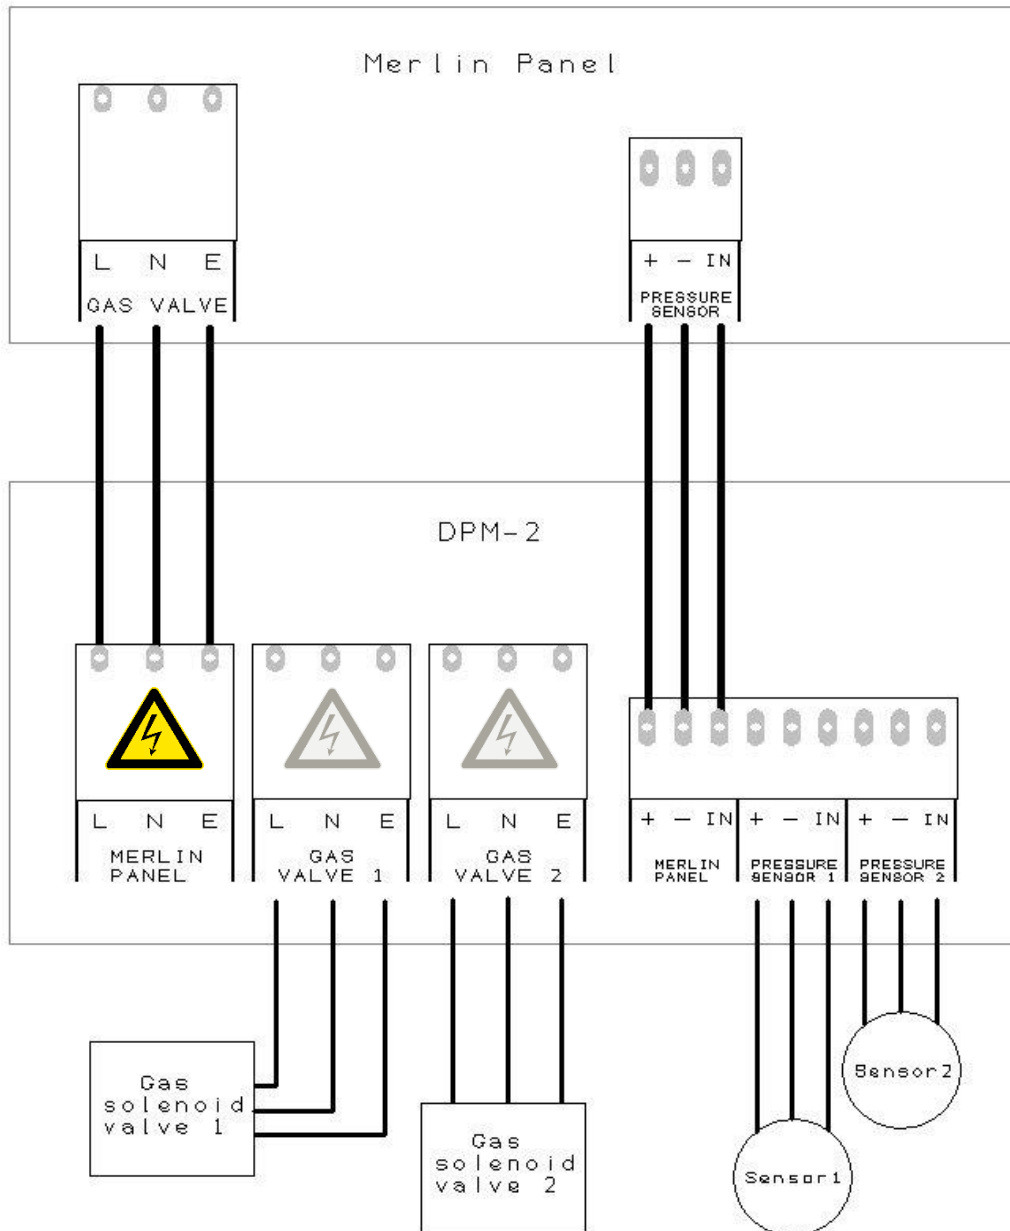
Merlin Panel

L N E
GAS VALVE

+ − IN
PRESSURE SENSOR

DPM-2

L N E
MERLIN PANEL

L N E
GAS VALVE 1

L N E
GAS VALVE 2

+ − IN
MERLIN PANEL

+ − IN
PRESSURE SENSOR 1

+ − IN
PRESSURE SENSOR 2

Gas solenoid valve 1

Gas solenoid valve 2

Sensor2

Sensor1